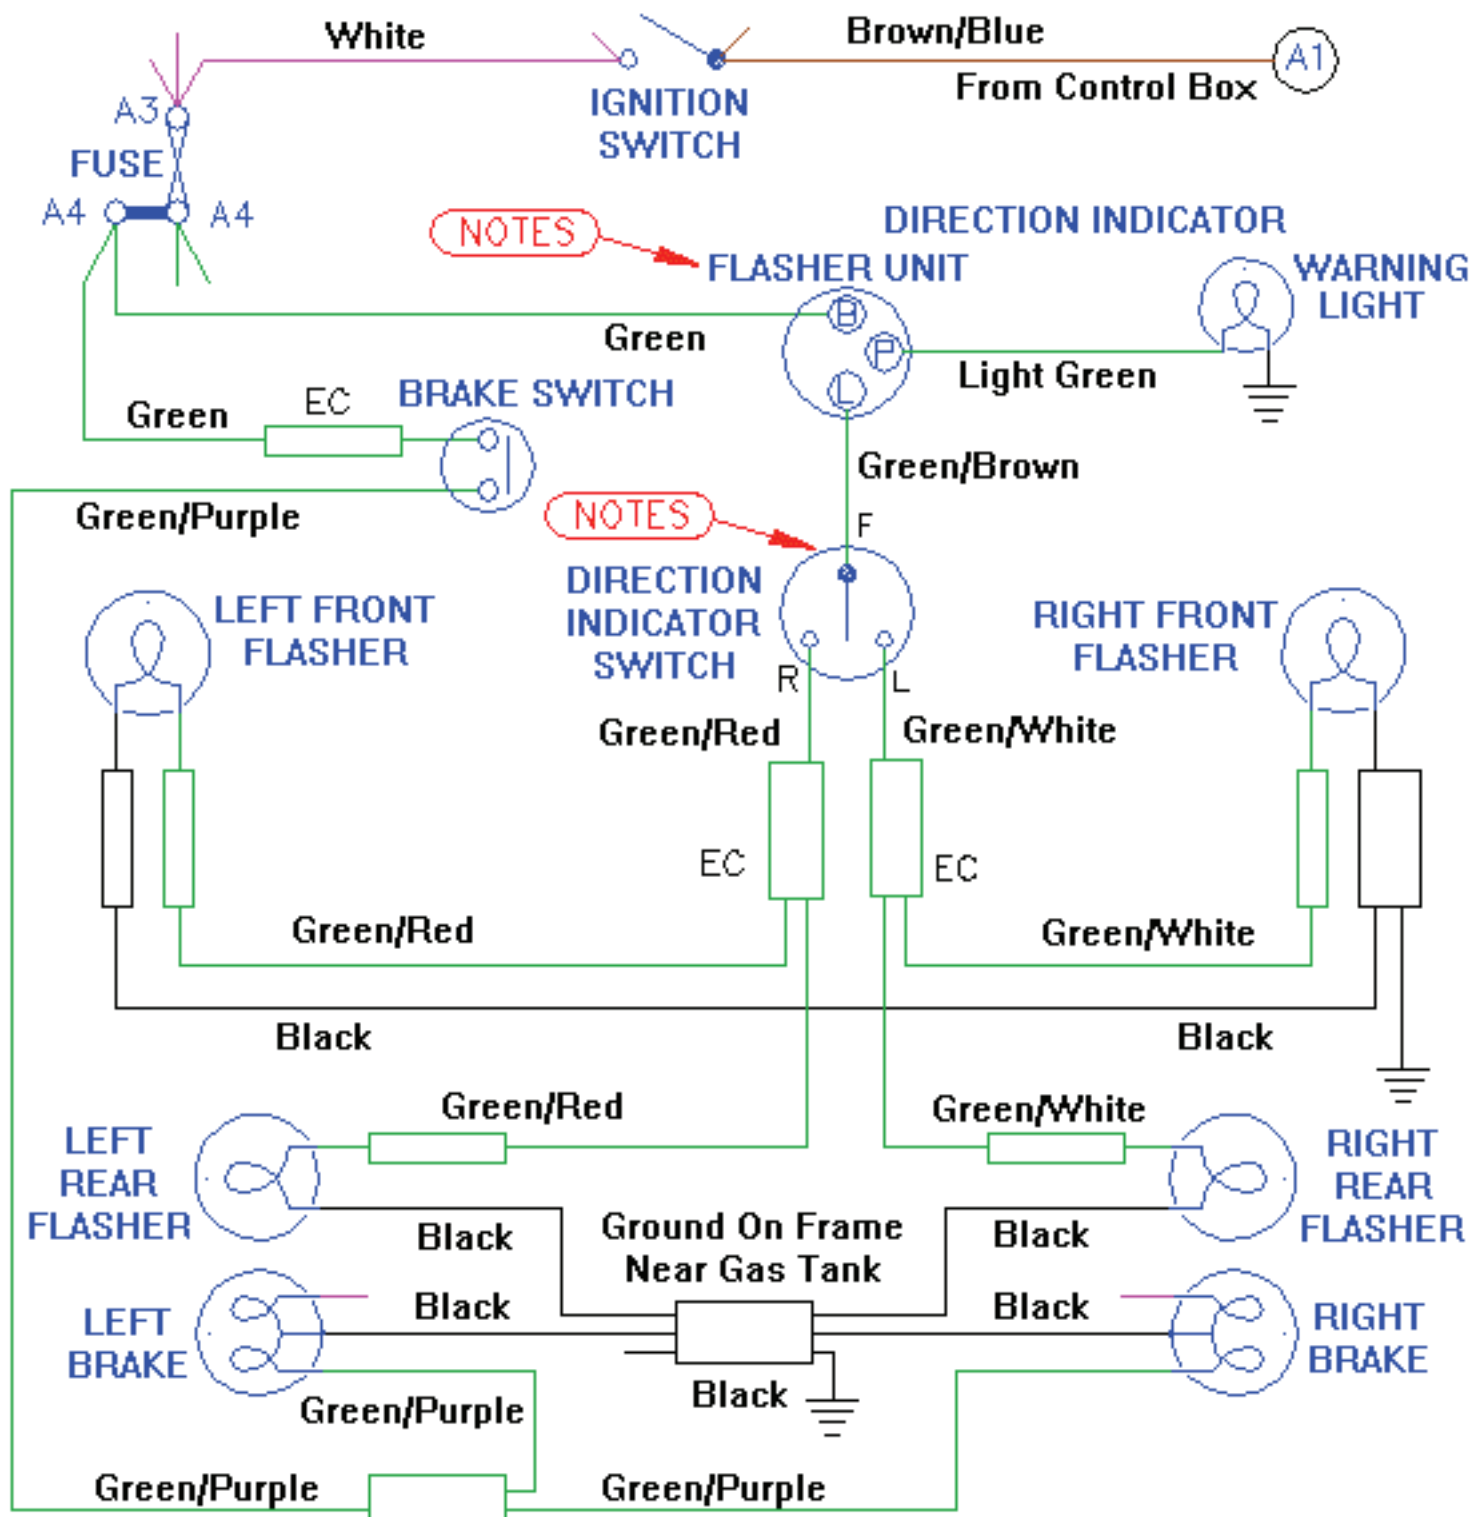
White
Brown/Blue
A1
From Control Box
IGNITION SWITCH
A3
FUSE
A4
A4
NOTES
DIRECTION INDICATOR
FLASHER UNIT
WARNING LIGHT
B
P
L
Green
Light Green
Green
EC
BRAKE SWITCH
Green/Brown
Green/Purple
NOTES
F
DIRECTION INDICATOR SWITCH
LEFT FRONT FLASHER
RIGHT FRONT FLASHER
R
L
Green/Red
Green/White
EC
EC
Green/Red
Green/White
Black
Black
Green/Red
Green/White
LEFT REAR FLASHER
RIGHT REAR FLASHER
Black
Ground On Frame Near Gas Tank
Black
Black
Black
LEFT BRAKE
RIGHT BRAKE
Black
Green/Purple
Green/Purple
Green/Purple